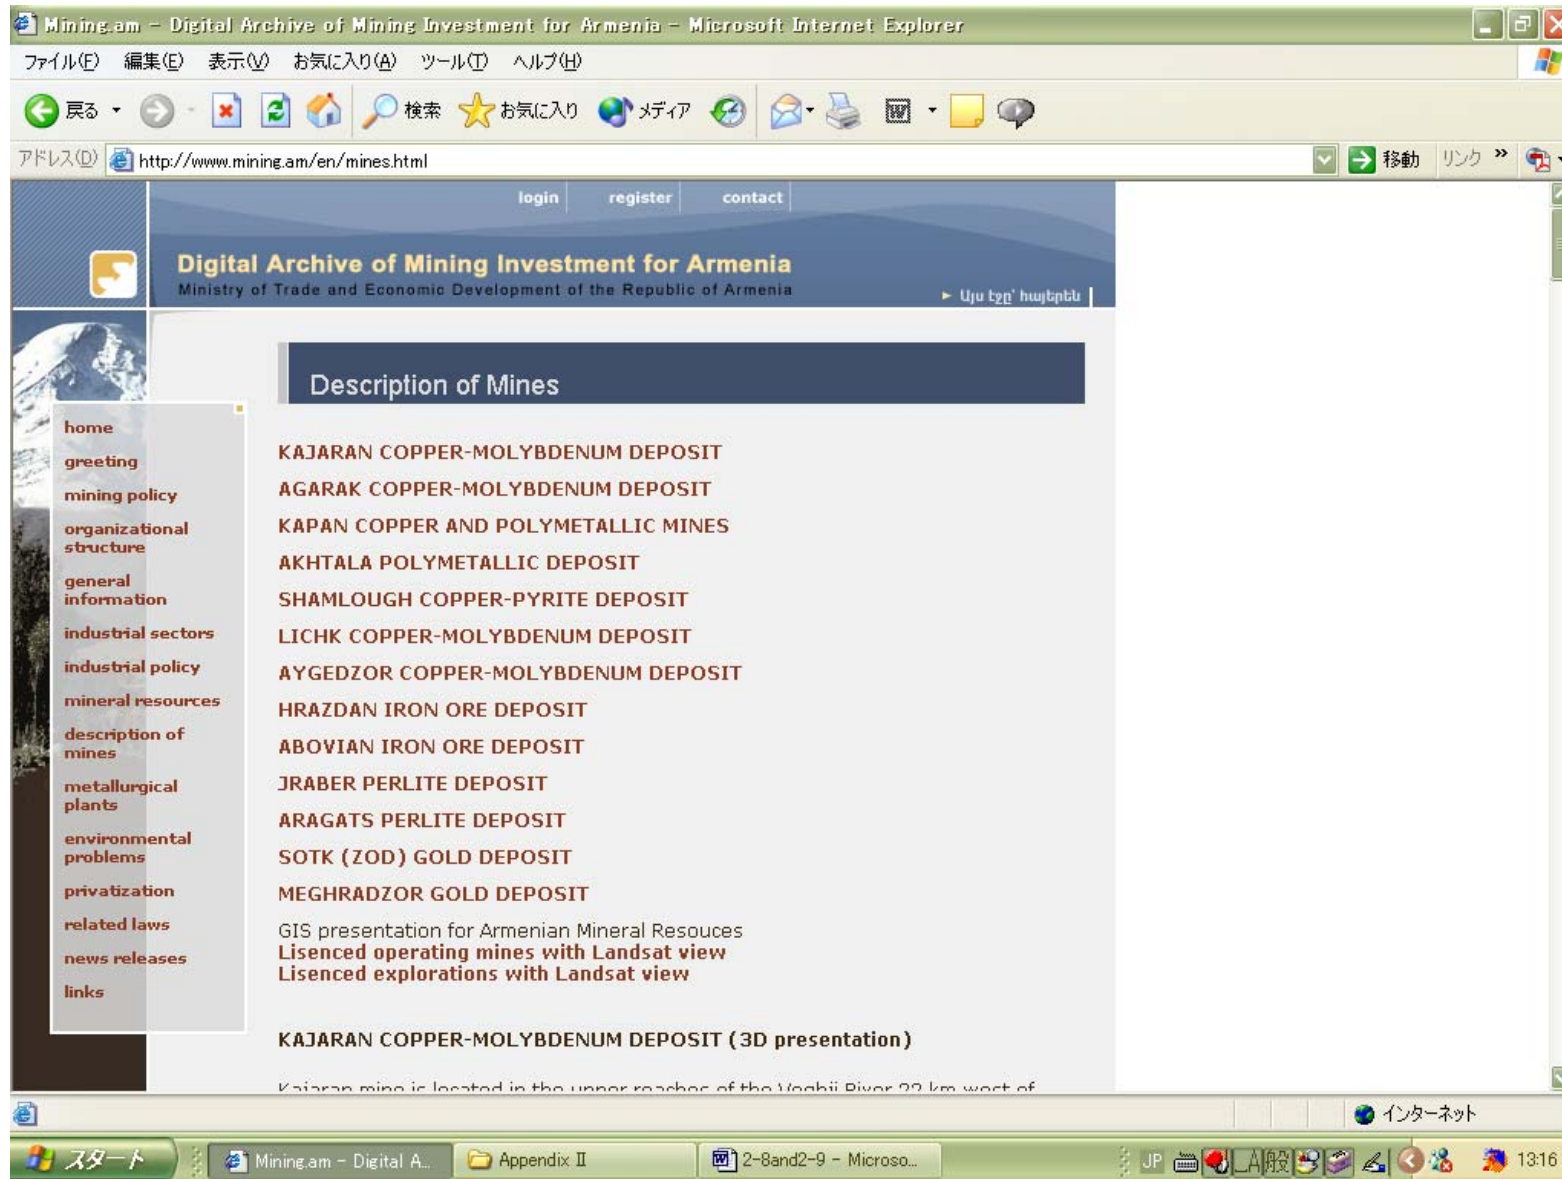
Mining.am - Digital Archive of Mining Investment for Armenia - Microsoft Internet Explorer

ファイル(F) 編集(E) 表示(V) お気に入り(A) ツール(T) ヘルプ(H)

戻る 検索 お気に入り メディア

アドレス(D) http://www.mining.am/en/mines.html 移動 リンク »

login register contact

Digital Archive of Mining Investment for Armenia
Ministry of Trade and Economic Development of the Republic of Armenia

► Այս էջը՝ հայերեն

home
greeting
mining policy
organizational structure
general information
industrial sectors
industrial policy
mineral resources
description of mines
metallurgical plants
environmental problems
privatization
related laws
news releases
links

Description of Mines

KAJARAN COPPER-MOLYBDENUM DEPOSIT
AGARAK COPPER-MOLYBDENUM DEPOSIT
KAPAN COPPER AND POLYMETALLIC MINES
AKHTALA POLYMETALLIC DEPOSIT
SHAMLOUGH COPPER-PYRITE DEPOSIT
LICHK COPPER-MOLYBDENUM DEPOSIT
AYGEDZOR COPPER-MOLYBDENUM DEPOSIT
HRAZDAN IRON ORE DEPOSIT
ABOVIAN IRON ORE DEPOSIT
JRABER PERLITE DEPOSIT
ARAGATS PERLITE DEPOSIT
SOTK (ZOD) GOLD DEPOSIT
MEGHRADZOR GOLD DEPOSIT

GIS presentation for Armenian Mineral Resouces
Lisenced operating mines with Landsat view
Lisenced explorations with Landsat view

KAJARAN COPPER-MOLYBDENUM DEPOSIT (3D presentation)

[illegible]

インターネット

スタート Mining.am - Digital A... Appendix II 2-8and2-9 - Microso... JP 13:16